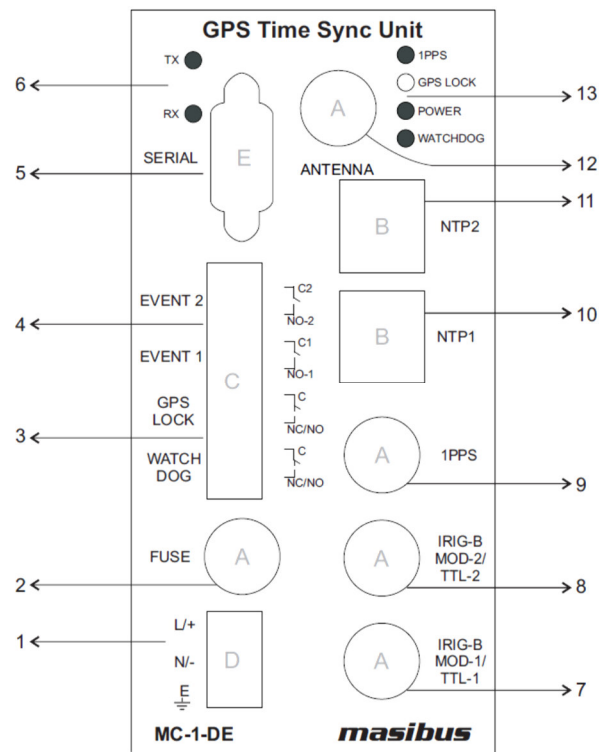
GPS Time Sync Unit

TX
RX
6
SERIAL
E
5

1PPS
GPS LOCK
POWER
WATCHDOG
A
ANTENNA
13
12

B
NTP2
11

EVENT 2
EVENT 1
GPS LOCK
WATCH DOG
C
4
3

C2
NO-2
C1
NO-1
C
NC/NO
C
NC/NO

B
NTP1
10

A
1PPS
9

FUSE
A
2

A
IRIG-B MOD-2/ TTL-2
8

L/+
N/-
E
D
1

A
IRIG-B MOD-1/ TTL-1
7

MC-1-DE
masibus